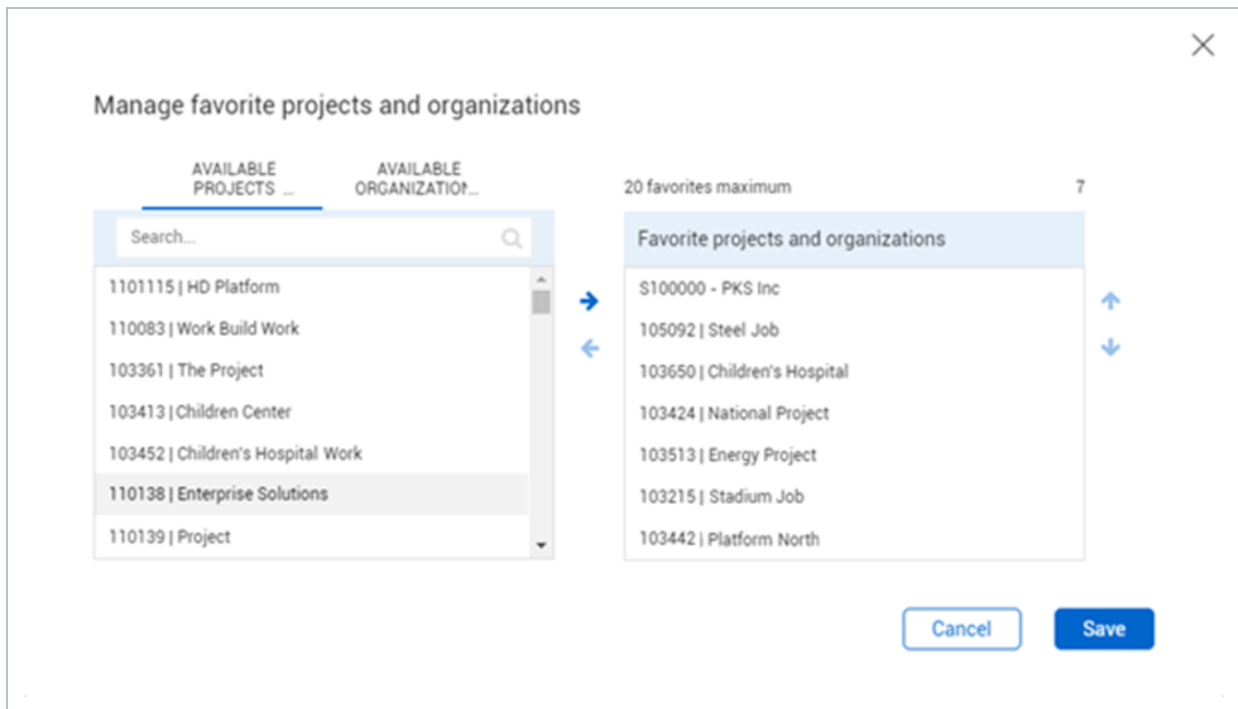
Manage favorite projects and organizations

AVAILABLE PROJECTS ...

AVAILABLE ORGANIZATIO...

Search...

1101115 | HD Platform
110083 | Work Build Work
103361 | The Project
103413 | Children Center
103452 | Children's Hospital Work
110138 | Enterprise Solutions
110139 | Project

20 favorites maximum

7

Favorite projects and organizations

S100000 - PKS Inc
105092 | Steel Job
103650 | Children's Hospital
103424 | National Project
103513 | Energy Project
103215 | Stadium Job
103442 | Platform North

Cancel

Save